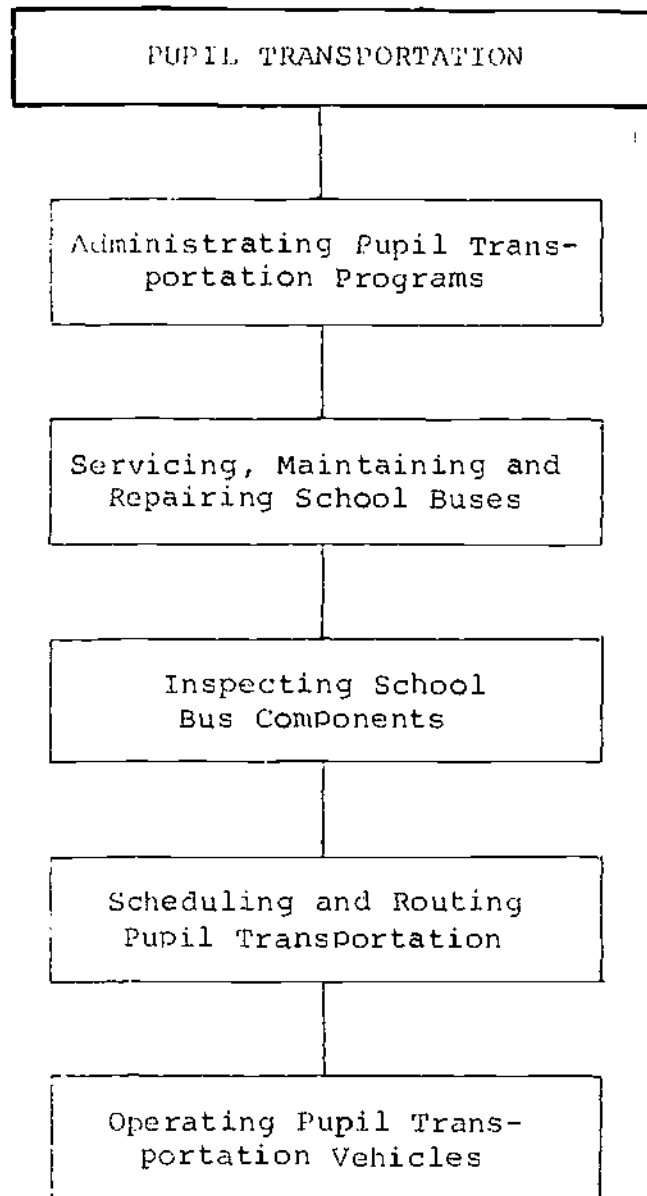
PUPIL TRANSPORTATION

Administrating Pupil Transportation Programs

Servicing, Maintaining and Repairing School Buses

Inspecting School Bus Components

Scheduling and Routing Pupil Transportation

Operating Pupil Transportation Vehicles